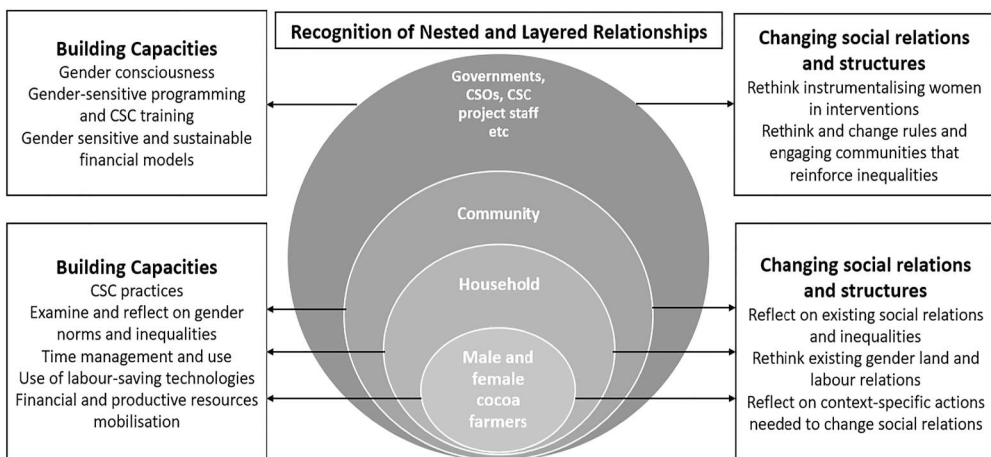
Recognition of Nested and Layered Relationships

Building Capacities
Gender consciousness
Gender-sensitive programming and CSC training
Gender sensitive and sustainable financial models

Governments, CSOs, CSC project staff etc

Changing social relations and structures
Rethink instrumentalising women in interventions
Rethink and change rules and engaging communities that reinforce inequalities

Community

Household

Male and female cocoa farmers

Building Capacities
CSC practices
Examine and reflect on gender norms and inequalities
Time management and use
Use of labour-saving technologies
Financial and productive resources mobilisation

Changing social relations and structures
Reflect on existing social relations and inequalities
Rethink existing gender land and labour relations
Reflect on context-specific actions needed to change social relations